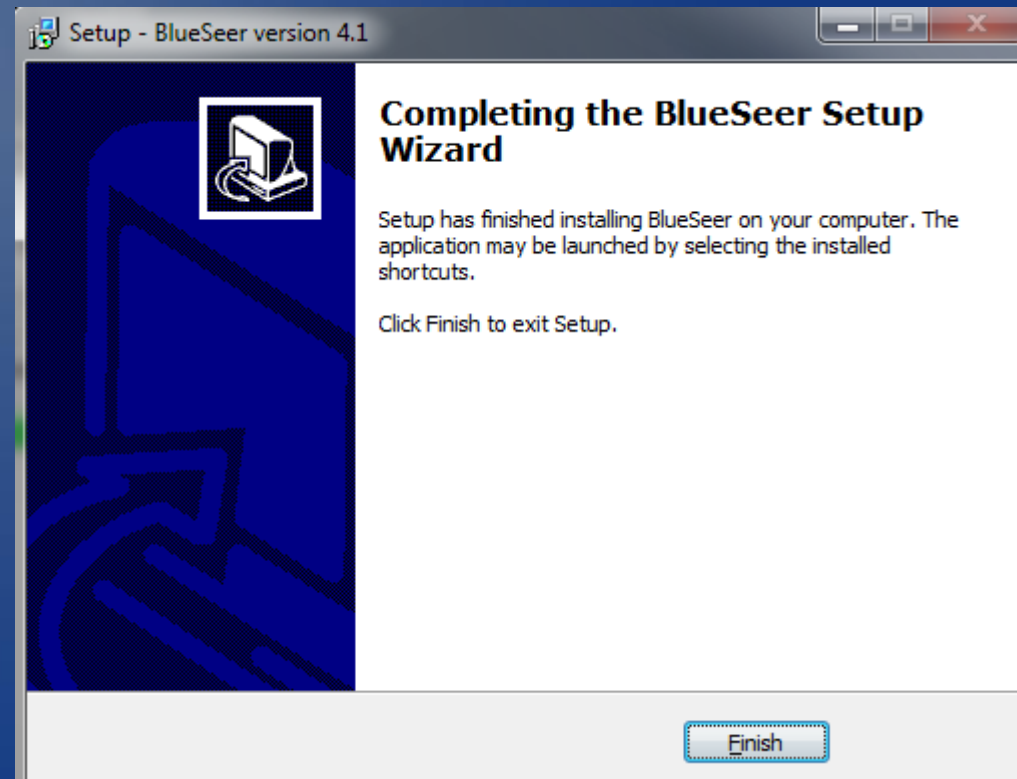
Setup - BlueSeer version 4.1

Completing the BlueSeer Setup Wizard

Setup has finished installing BlueSeer on your computer. The application may be launched by selecting the installed shortcuts.

Click Finish to exit Setup.

Finish